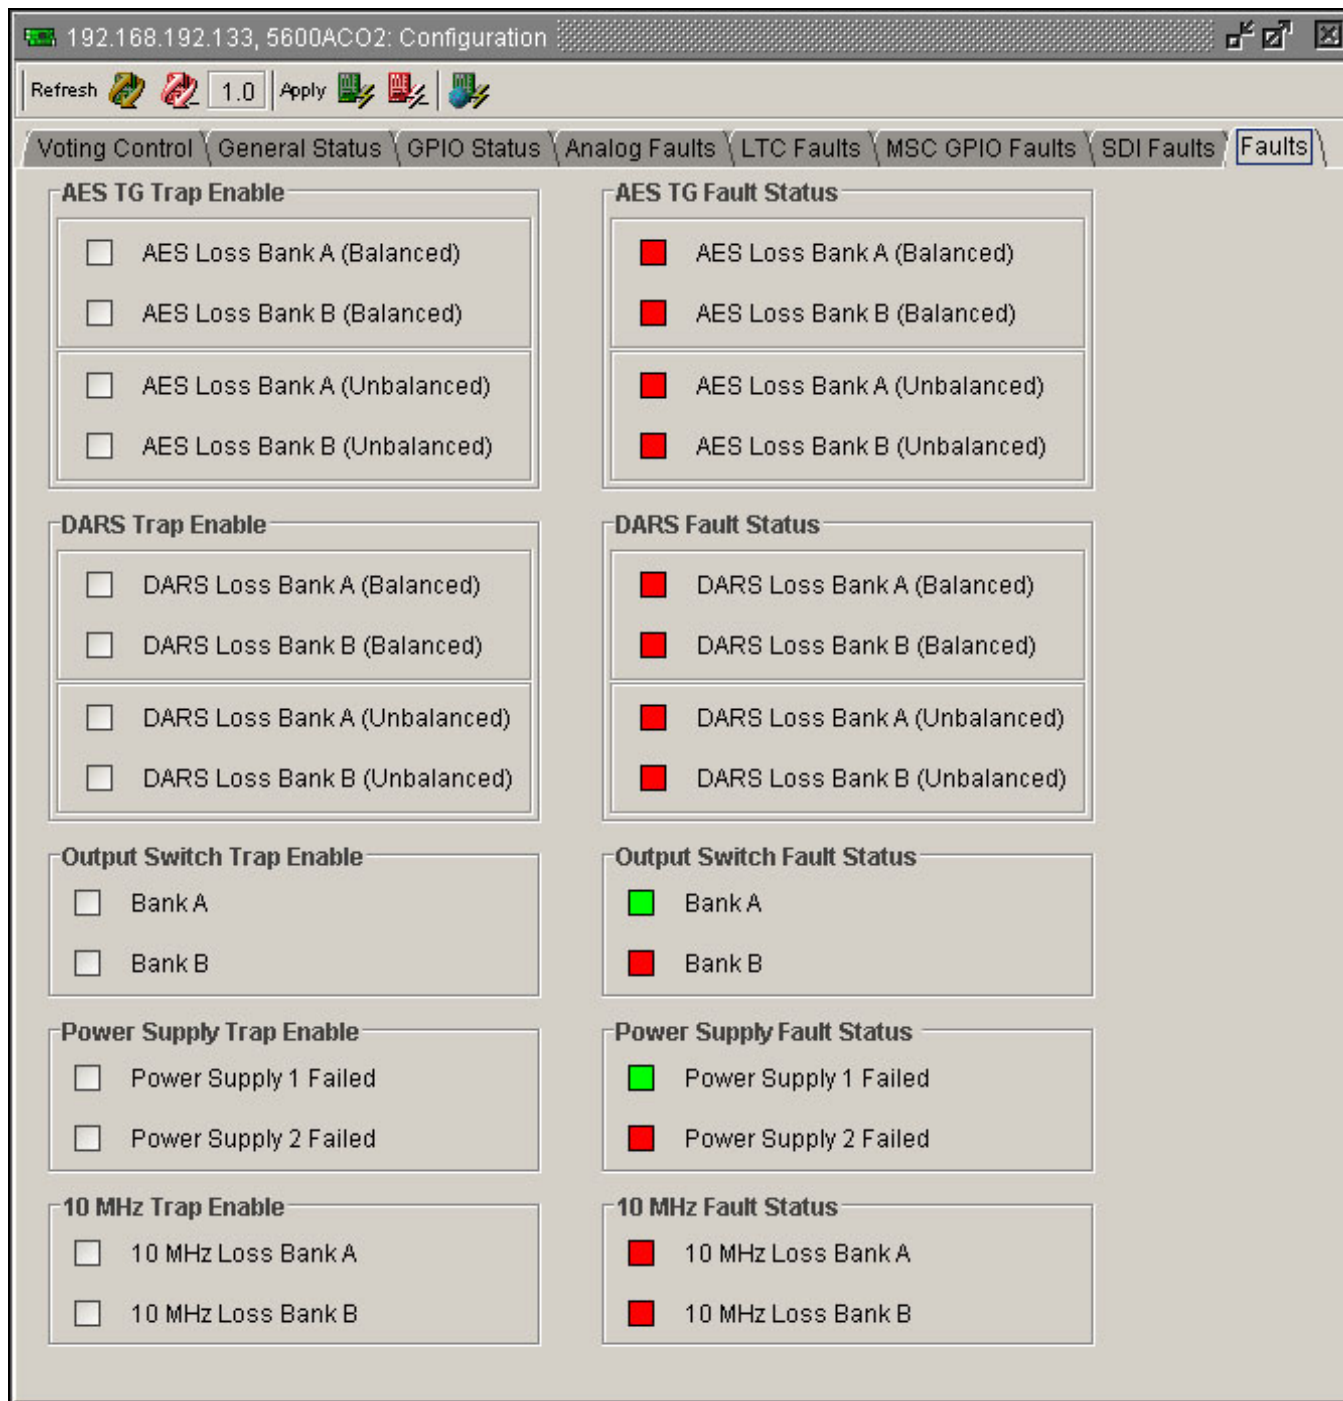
192.168.192.133, 5600ACO2: Configuration

Refresh 1.0 Apply

Voting Control | General Status | GPIO Status | Analog Faults | LTC Faults | MSC GPIO Faults | SDI Faults | Faults

AES TG Trap Enable
AES Loss Bank A (Balanced)
AES Loss Bank B (Balanced)
AES Loss Bank A (Unbalanced)
AES Loss Bank B (Unbalanced)

AES TG Fault Status
AES Loss Bank A (Balanced)
AES Loss Bank B (Balanced)
AES Loss Bank A (Unbalanced)
AES Loss Bank B (Unbalanced)

DARS Trap Enable
DARS Loss Bank A (Balanced)
DARS Loss Bank B (Balanced)
DARS Loss Bank A (Unbalanced)
DARS Loss Bank B (Unbalanced)

DARS Fault Status
DARS Loss Bank A (Balanced)
DARS Loss Bank B (Balanced)
DARS Loss Bank A (Unbalanced)
DARS Loss Bank B (Unbalanced)

Output Switch Trap Enable
Bank A
Bank B

Output Switch Fault Status
Bank A
Bank B

Power Supply Trap Enable
Power Supply 1 Failed
Power Supply 2 Failed

Power Supply Fault Status
Power Supply 1 Failed
Power Supply 2 Failed

10 MHz Trap Enable
10 MHz Loss Bank A
10 MHz Loss Bank B

10 MHz Fault Status
10 MHz Loss Bank A
10 MHz Loss Bank B